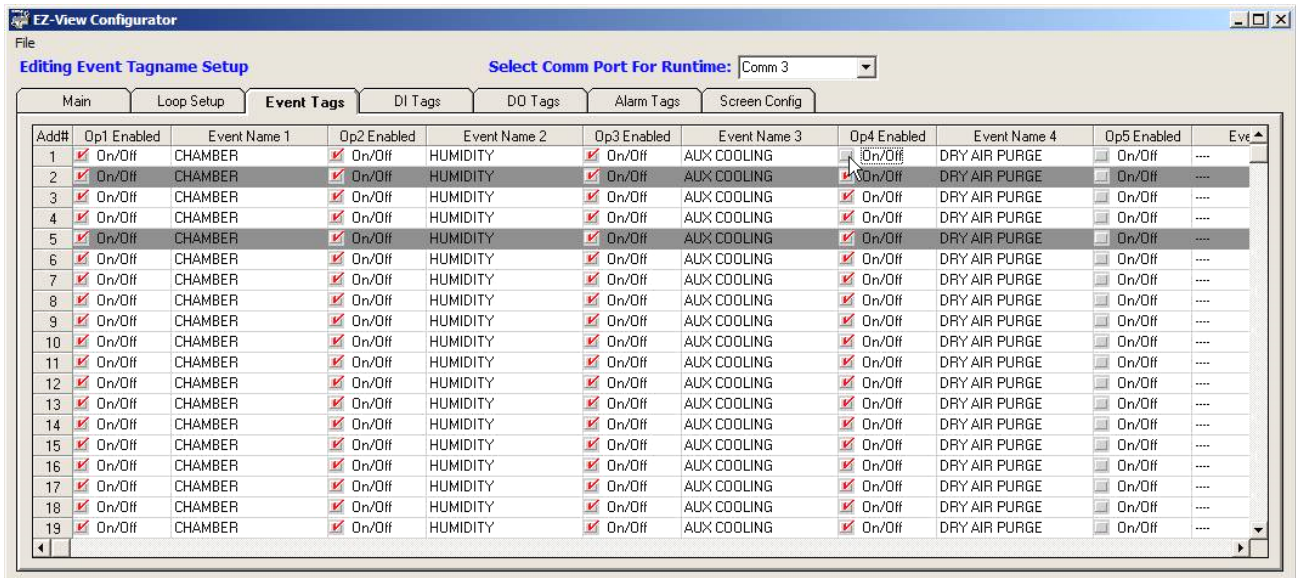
EZ-View Configurator

File

Editing Event Tagname Setup

Select Comm Port For Runtime: Comm 3

Main | Loop Setup | Event Tags | DI Tags | DO Tags | Alarm Tags | Screen Config

| Add# | Op1 Enabled | Event Name 1 | Op2 Enabled | Event Name 2 | Op3 Enabled | Event Name 3 | Op4 Enabled | Event Name 4 | Op5 Enabled | Eve |
|---|---|---|---|---|---|---|---|---|---|---|
| 1 | On/Off | CHAMBER | On/Off | HUMIDITY | On/Off | AUX COOLING | On/Off | DRY AIR PURGE | On/Off | ---- |
| 2 | On/Off | CHAMBER | On/Off | HUMIDITY | On/Off | AUX COOLING | On/Off | DRY AIR PURGE | On/Off | ---- |
| 3 | On/Off | CHAMBER | On/Off | HUMIDITY | On/Off | AUX COOLING | On/Off | DRY AIR PURGE | On/Off | ---- |
| 4 | On/Off | CHAMBER | On/Off | HUMIDITY | On/Off | AUX COOLING | On/Off | DRY AIR PURGE | On/Off | ---- |
| 5 | On/Off | CHAMBER | On/Off | HUMIDITY | On/Off | AUX COOLING | On/Off | DRY AIR PURGE | On/Off | ---- |
| 6 | On/Off | CHAMBER | On/Off | HUMIDITY | On/Off | AUX COOLING | On/Off | DRY AIR PURGE | On/Off | ---- |
| 7 | On/Off | CHAMBER | On/Off | HUMIDITY | On/Off | AUX COOLING | On/Off | DRY AIR PURGE | On/Off | ---- |
| 8 | On/Off | CHAMBER | On/Off | HUMIDITY | On/Off | AUX COOLING | On/Off | DRY AIR PURGE | On/Off | ---- |
| 9 | On/Off | CHAMBER | On/Off | HUMIDITY | On/Off | AUX COOLING | On/Off | DRY AIR PURGE | On/Off | ---- |
| 10 | On/Off | CHAMBER | On/Off | HUMIDITY | On/Off | AUX COOLING | On/Off | DRY AIR PURGE | On/Off | ---- |
| 11 | On/Off | CHAMBER | On/Off | HUMIDITY | On/Off | AUX COOLING | On/Off | DRY AIR PURGE | On/Off | ---- |
| 12 | On/Off | CHAMBER | On/Off | HUMIDITY | On/Off | AUX COOLING | On/Off | DRY AIR PURGE | On/Off | ---- |
| 13 | On/Off | CHAMBER | On/Off | HUMIDITY | On/Off | AUX COOLING | On/Off | DRY AIR PURGE | On/Off | ---- |
| 14 | On/Off | CHAMBER | On/Off | HUMIDITY | On/Off | AUX COOLING | On/Off | DRY AIR PURGE | On/Off | ---- |
| 15 | On/Off | CHAMBER | On/Off | HUMIDITY | On/Off | AUX COOLING | On/Off | DRY AIR PURGE | On/Off | ---- |
| 16 | On/Off | CHAMBER | On/Off | HUMIDITY | On/Off | AUX COOLING | On/Off | DRY AIR PURGE | On/Off | ---- |
| 17 | On/Off | CHAMBER | On/Off | HUMIDITY | On/Off | AUX COOLING | On/Off | DRY AIR PURGE | On/Off | ---- |
| 18 | On/Off | CHAMBER | On/Off | HUMIDITY | On/Off | AUX COOLING | On/Off | DRY AIR PURGE | On/Off | ---- |
| 19 | On/Off | CHAMBER | On/Off | HUMIDITY | On/Off | AUX COOLING | On/Off | DRY AIR PURGE | On/Off | ---- |